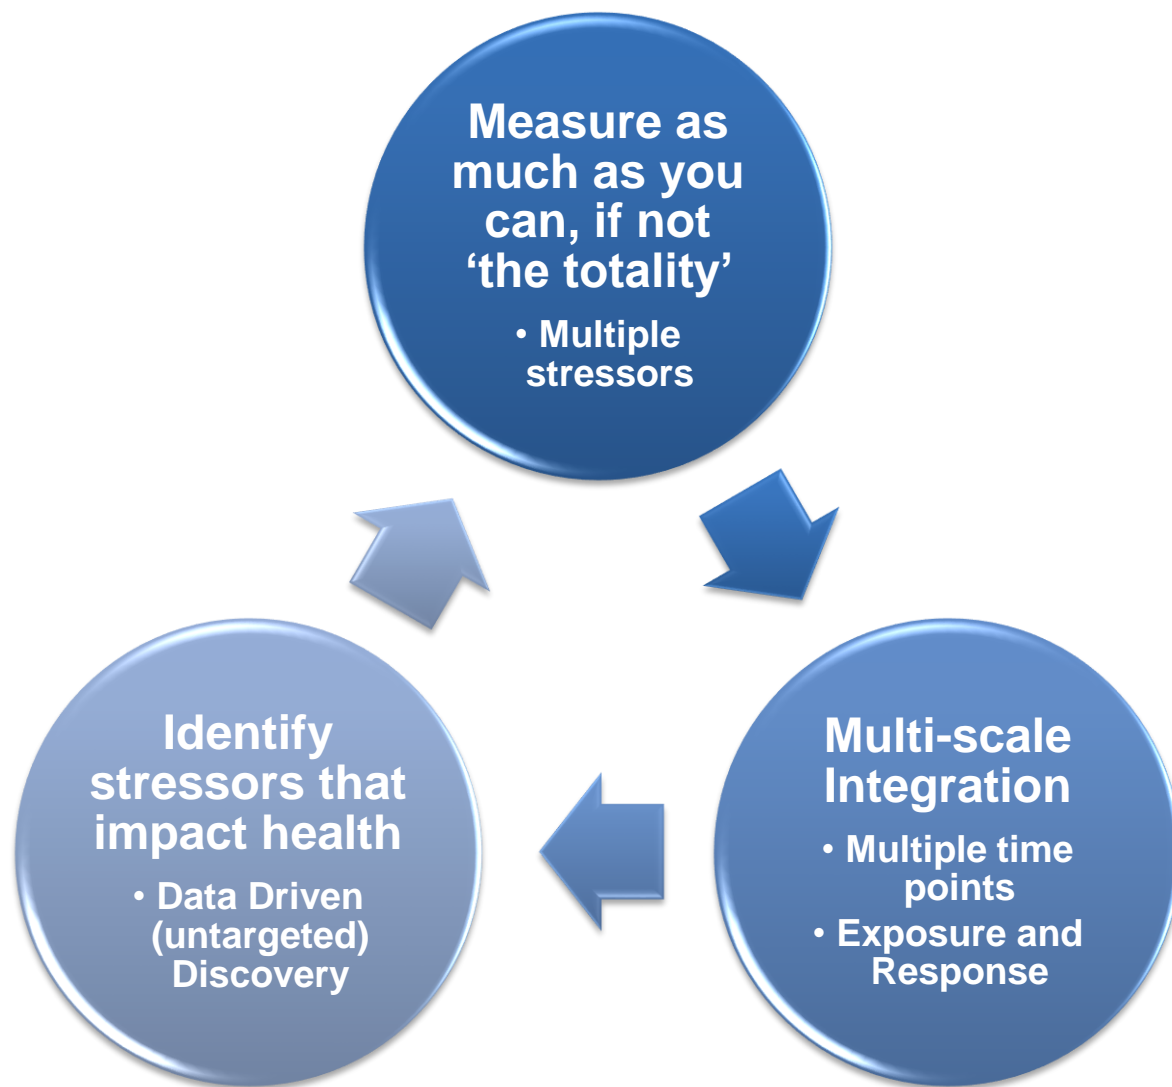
Measure as much as you can, if not ‘the totality’

• Multiple stressors

Multi-scale Integration

• Multiple time points

• Exposure and Response

Identify stressors that impact health

• Data Driven (untargeted) Discovery